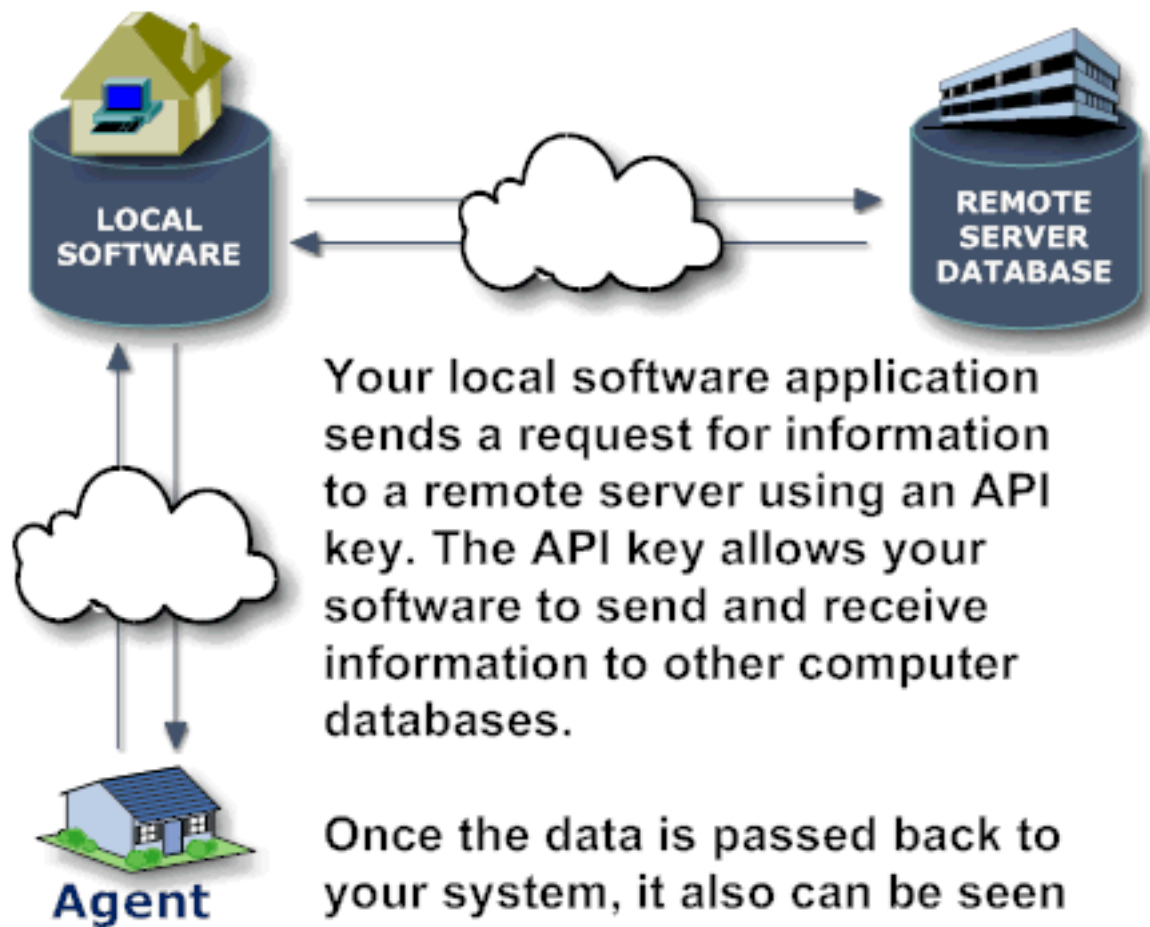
LOCAL SOFTWARE

REMOTE SERVER DATABASE

Your local software application sends a request for information to a remote server using an API key. The API key allows your software to send and receive information to other computer databases.

Agent

Once the data is passed back to your system, it also can be seen